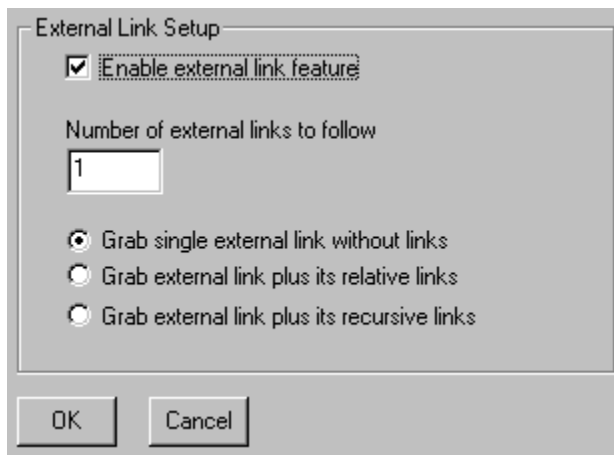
External Link Setup

Enable external link feature

Number of external links to follow

1

Grab single external link without links

Grab external link plus its relative links

Grab external link plus its recursive links

OK

Cancel